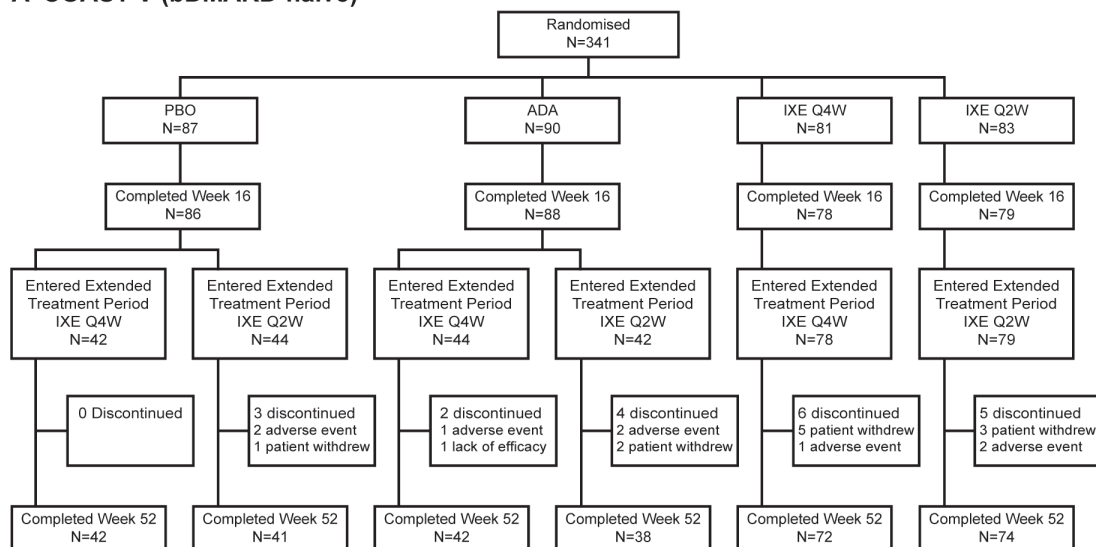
A COAST-V (bDMARD naïve)

Randomised
N=341

PBO
N=87

ADA
N=90

IXE Q4W
N=81

IXE Q2W
N=83

Completed Week 16
N=86

Completed Week 16
N=88

Completed Week 16
N=78

Completed Week 16
N=79

Entered Extended Treatment Period IXE Q4W
N=42

Entered Extended Treatment Period IXE Q2W
N=44

Entered Extended Treatment Period IXE Q4W
N=44

Entered Extended Treatment Period IXE Q2W
N=42

Entered Extended Treatment Period IXE Q4W
N=78

Entered Extended Treatment Period IXE Q2W
N=79

0 Discontinued

3 discontinued
2 adverse event
1 patient withdrew

2 discontinued
1 adverse event
1 lack of efficacy

4 discontinued
2 adverse event
2 patient withdrew

6 discontinued
5 patient withdrew
1 adverse event

5 discontinued
3 patient withdrew
2 adverse event

Completed Week 52
N=42

Completed Week 52
N=41

Completed Week 52
N=42

Completed Week 52
N=38

Completed Week 52
N=72

Completed Week 52
N=74